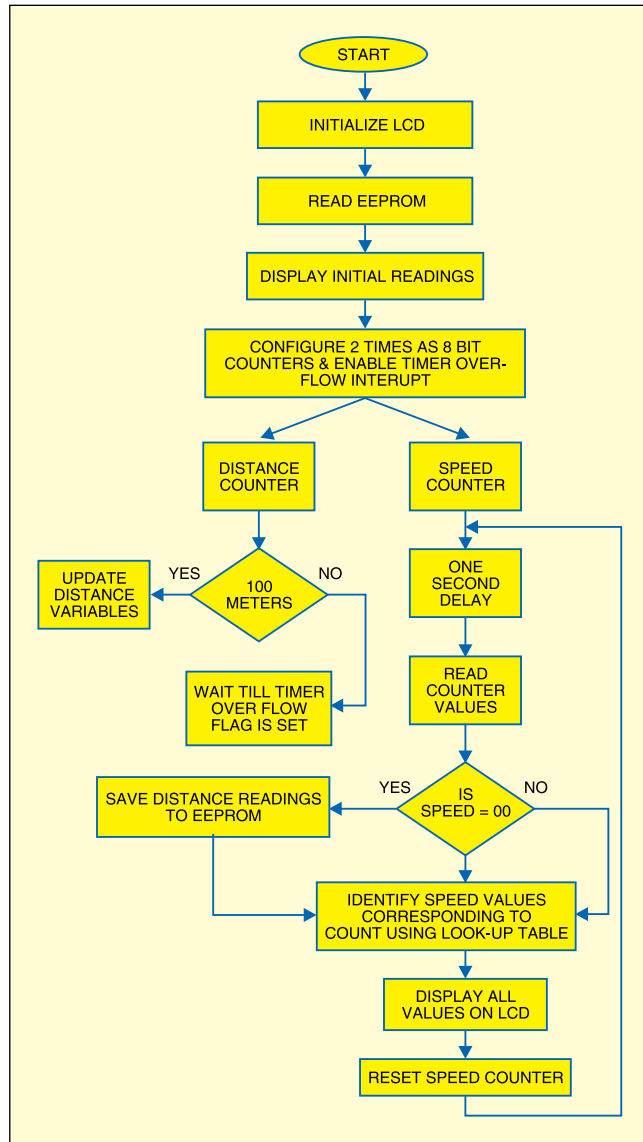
START

INITIALIZE LCD

READ EEPROM

DISPLAY INITIAL READINGS

CONFIGURE 2 TIMES AS 8 BIT COUNTERS & ENABLE TIMER OVERFLOW INTERUPT

DISTANCE COUNTER

SPEED COUNTER

UPDATE DISTANCE VARIABLES

YES

100 METERS

NO

WAIT TILL TIMER OVER FLOW FLAG IS SET

ONE SECOND DELAY

READ COUNTER VALUES

SAVE DISTANCE READINGS TO EEPROM

YES

IS SPEED = 00

NO

IDENTIFY SPEED VALUES CORRESPONDING TO COUNT USING LOOK-UP TABLE

DISPLAY ALL VALUES ON LCD

RESET SPEED COUNTER